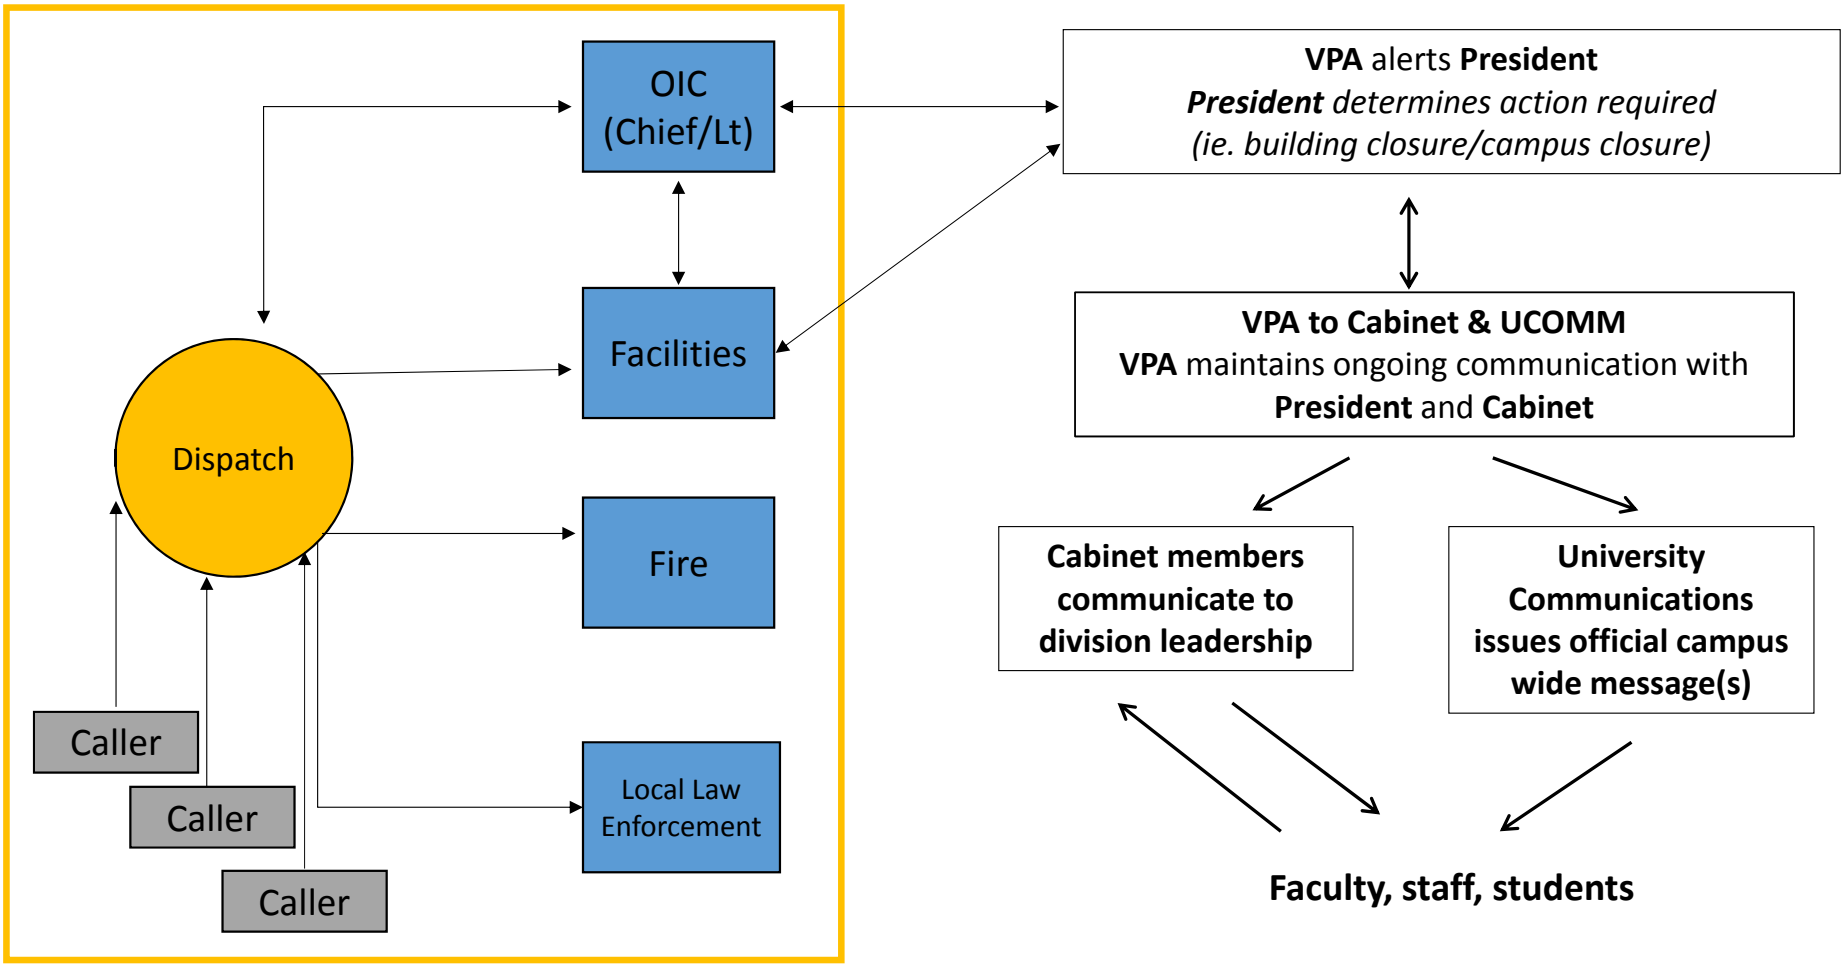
OIC (Chief/Lt)

Facilities

Dispatch

Fire

Local Law Enforcement

Caller

Caller

Caller

VPA alerts President
President determines action required
(ie. building closure/campus closure)

VPA to Cabinet & UCOMM
VPA maintains ongoing communication with President and Cabinet

Cabinet members communicate to division leadership

University Communications issues official campus wide message(s)

Faculty, staff, students